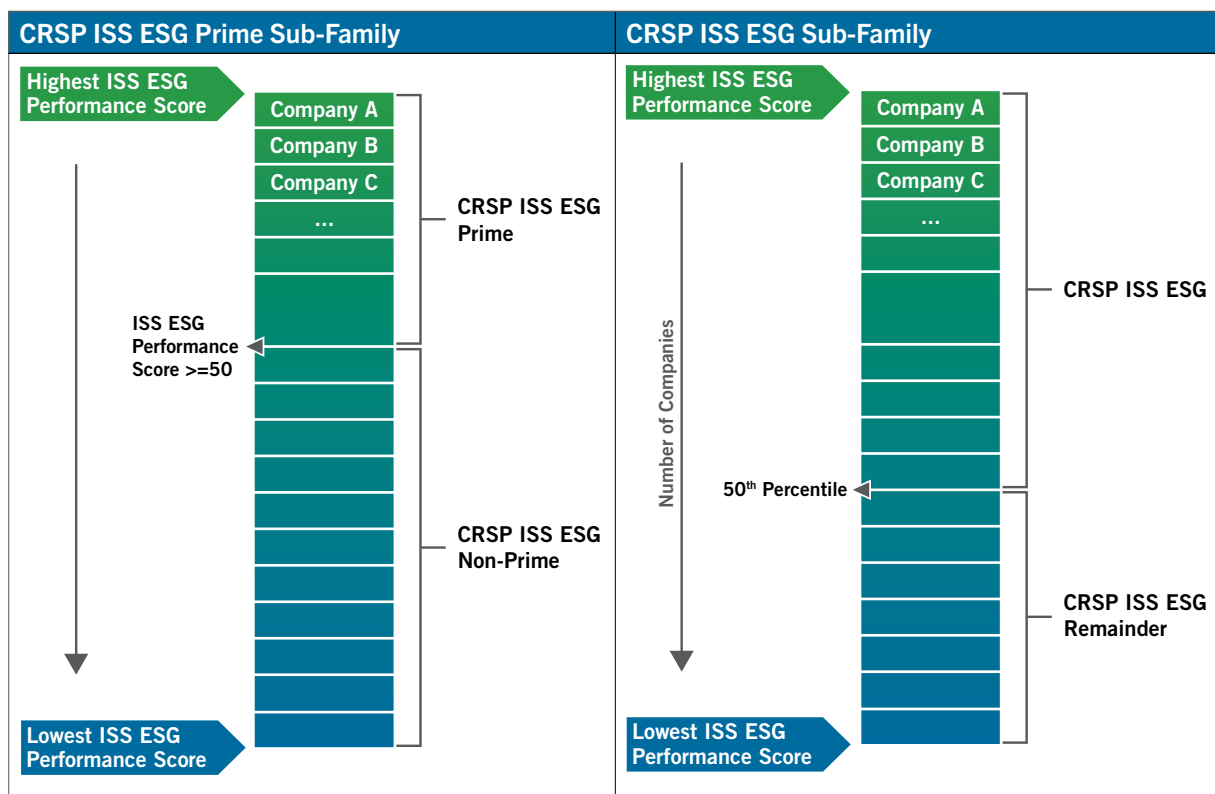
CRSP ISS ESG Prime Sub-Family

Highest ISS ESG Performance Score

Company A
Company B
Company C
...

CRSP ISS ESG Prime

ISS ESG Performance Score >=50

CRSP ISS ESG Non-Prime

Lowest ISS ESG Performance Score

CRSP ISS ESG Sub-Family

Highest ISS ESG Performance Score

Company A
Company B
Company C
...

Number of Companies

CRSP ISS ESG

$50^{th}$ Percentile

CRSP ISS ESG Remainder

Lowest ISS ESG Performance Score